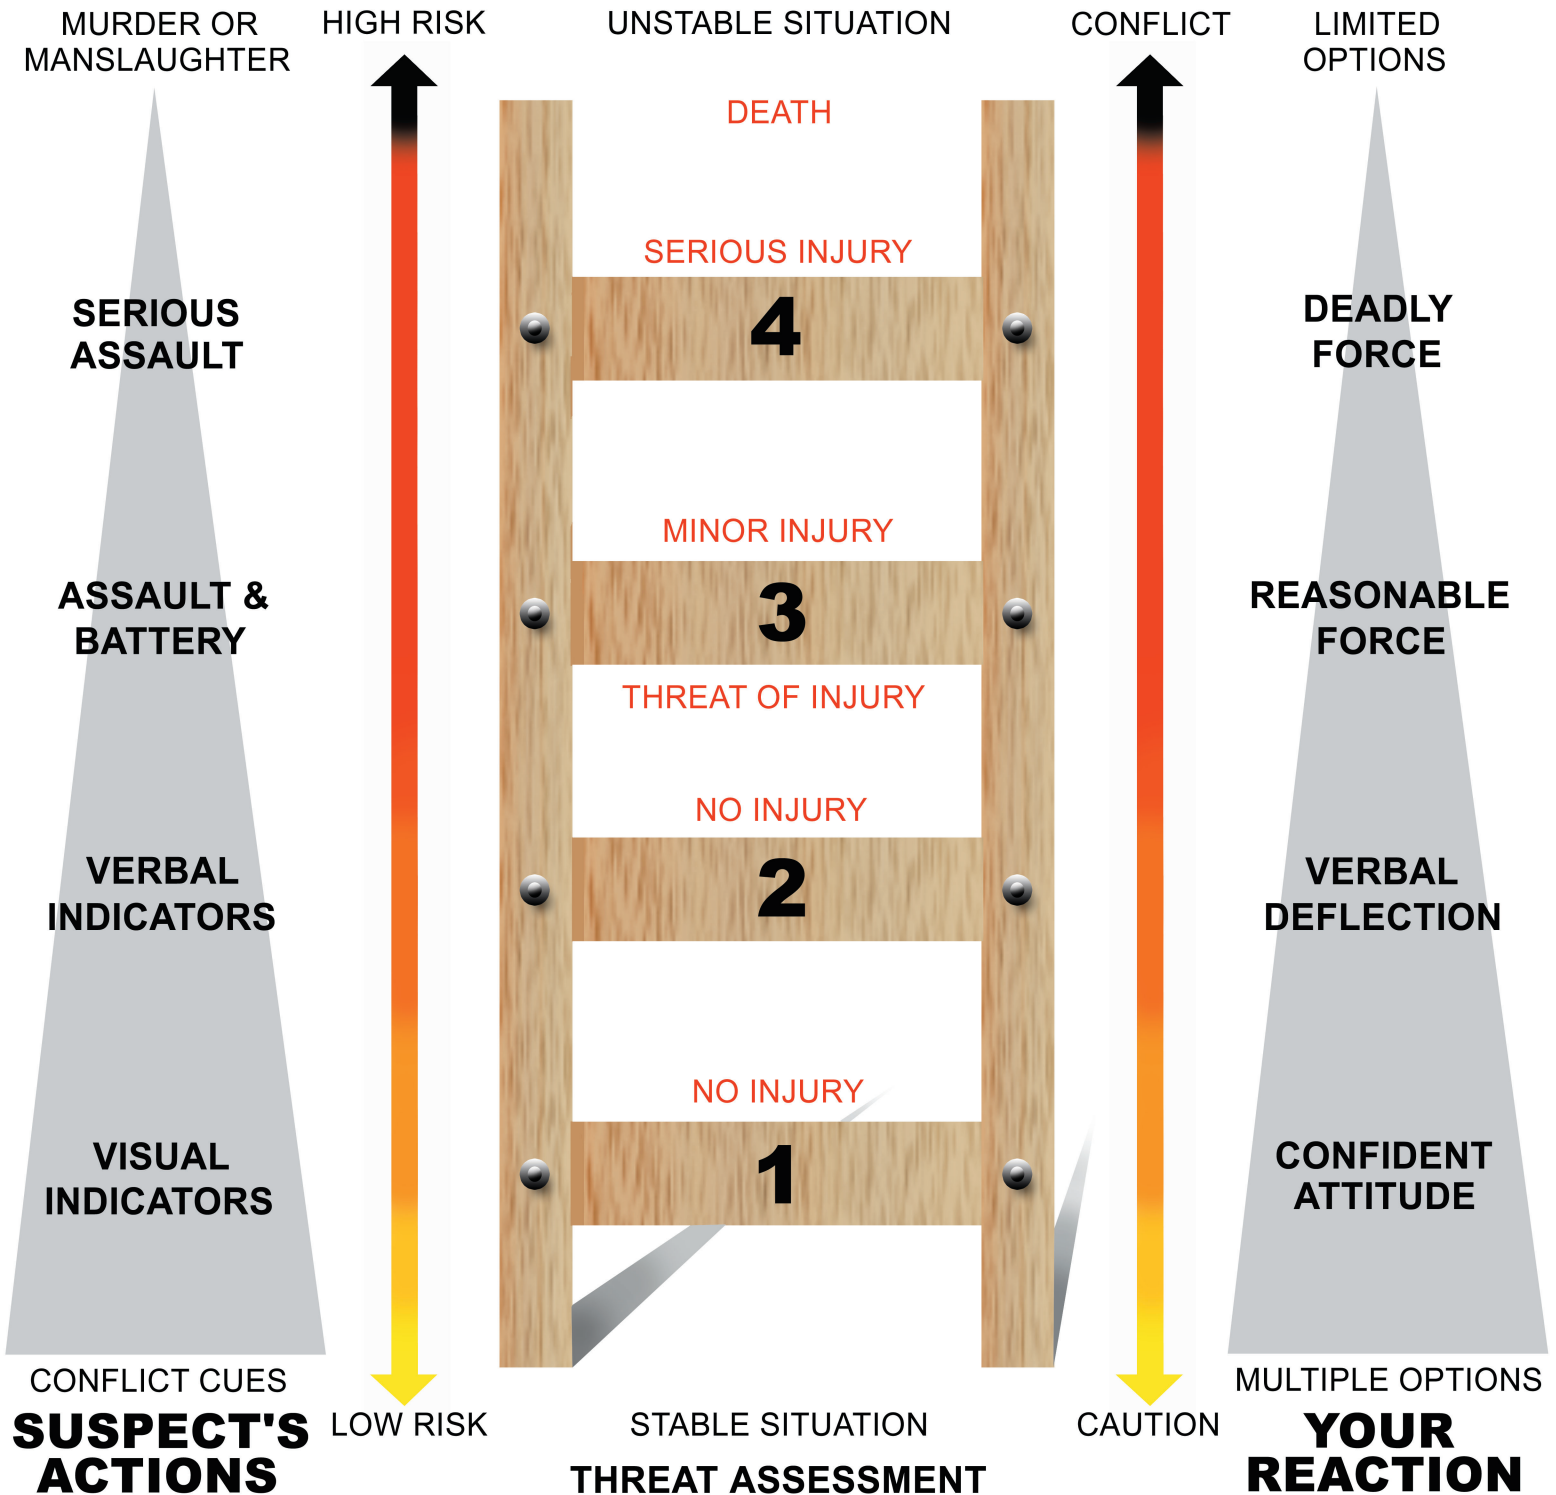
MURDER OR MANSLAUGHTER

HIGH RISK

UNSTABLE SITUATION

CONFLICT

LIMITED OPTIONS

DEATH

SERIOUS INJURY

4

SERIOUS ASSAULT

DEADLY FORCE

MINOR INJURY

3

ASSAULT & BATTERY

REASONABLE FORCE

THREAT OF INJURY

NO INJURY

2

VERBAL INDICATORS

VERBAL DEFLECTION

NO INJURY

1

VISUAL INDICATORS

CONFIDENT ATTITUDE

CONFLICT CUES

SUSPECT'S ACTIONS

LOW RISK

STABLE SITUATION

THREAT ASSESSMENT

CAUTION

MULTIPLE OPTIONS

YOUR REACTION